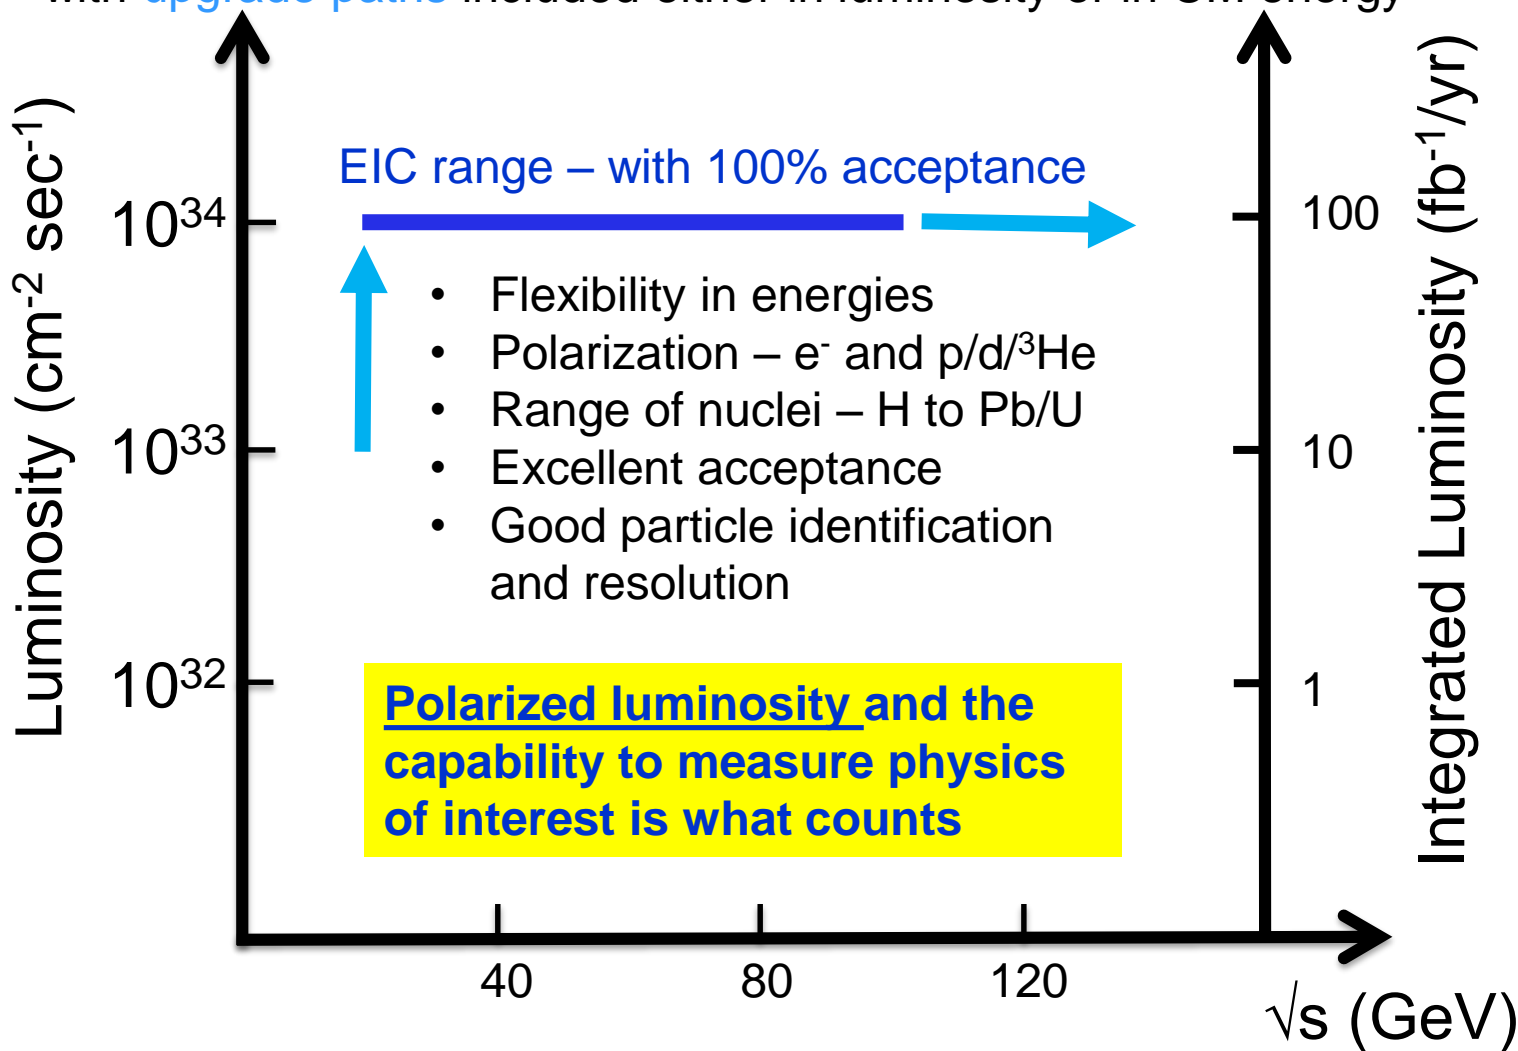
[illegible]

Luminosity (cm$^{-2}$ sec$^{-1}$)

$10^{34}$

$10^{33}$

$10^{32}$

EIC range – with 100% acceptance

- Flexibility in energies
- Polarization – e$^-$ and p/d/$^3$He
- Range of nuclei – H to Pb/U
- Excellent acceptance
- Good particle identification and resolution

Polarized luminosity and the capability to measure physics of interest is what counts

100

10

1

Integrated Luminosity (fb$^{-1}$/yr)

40

80

120

√s (GeV)